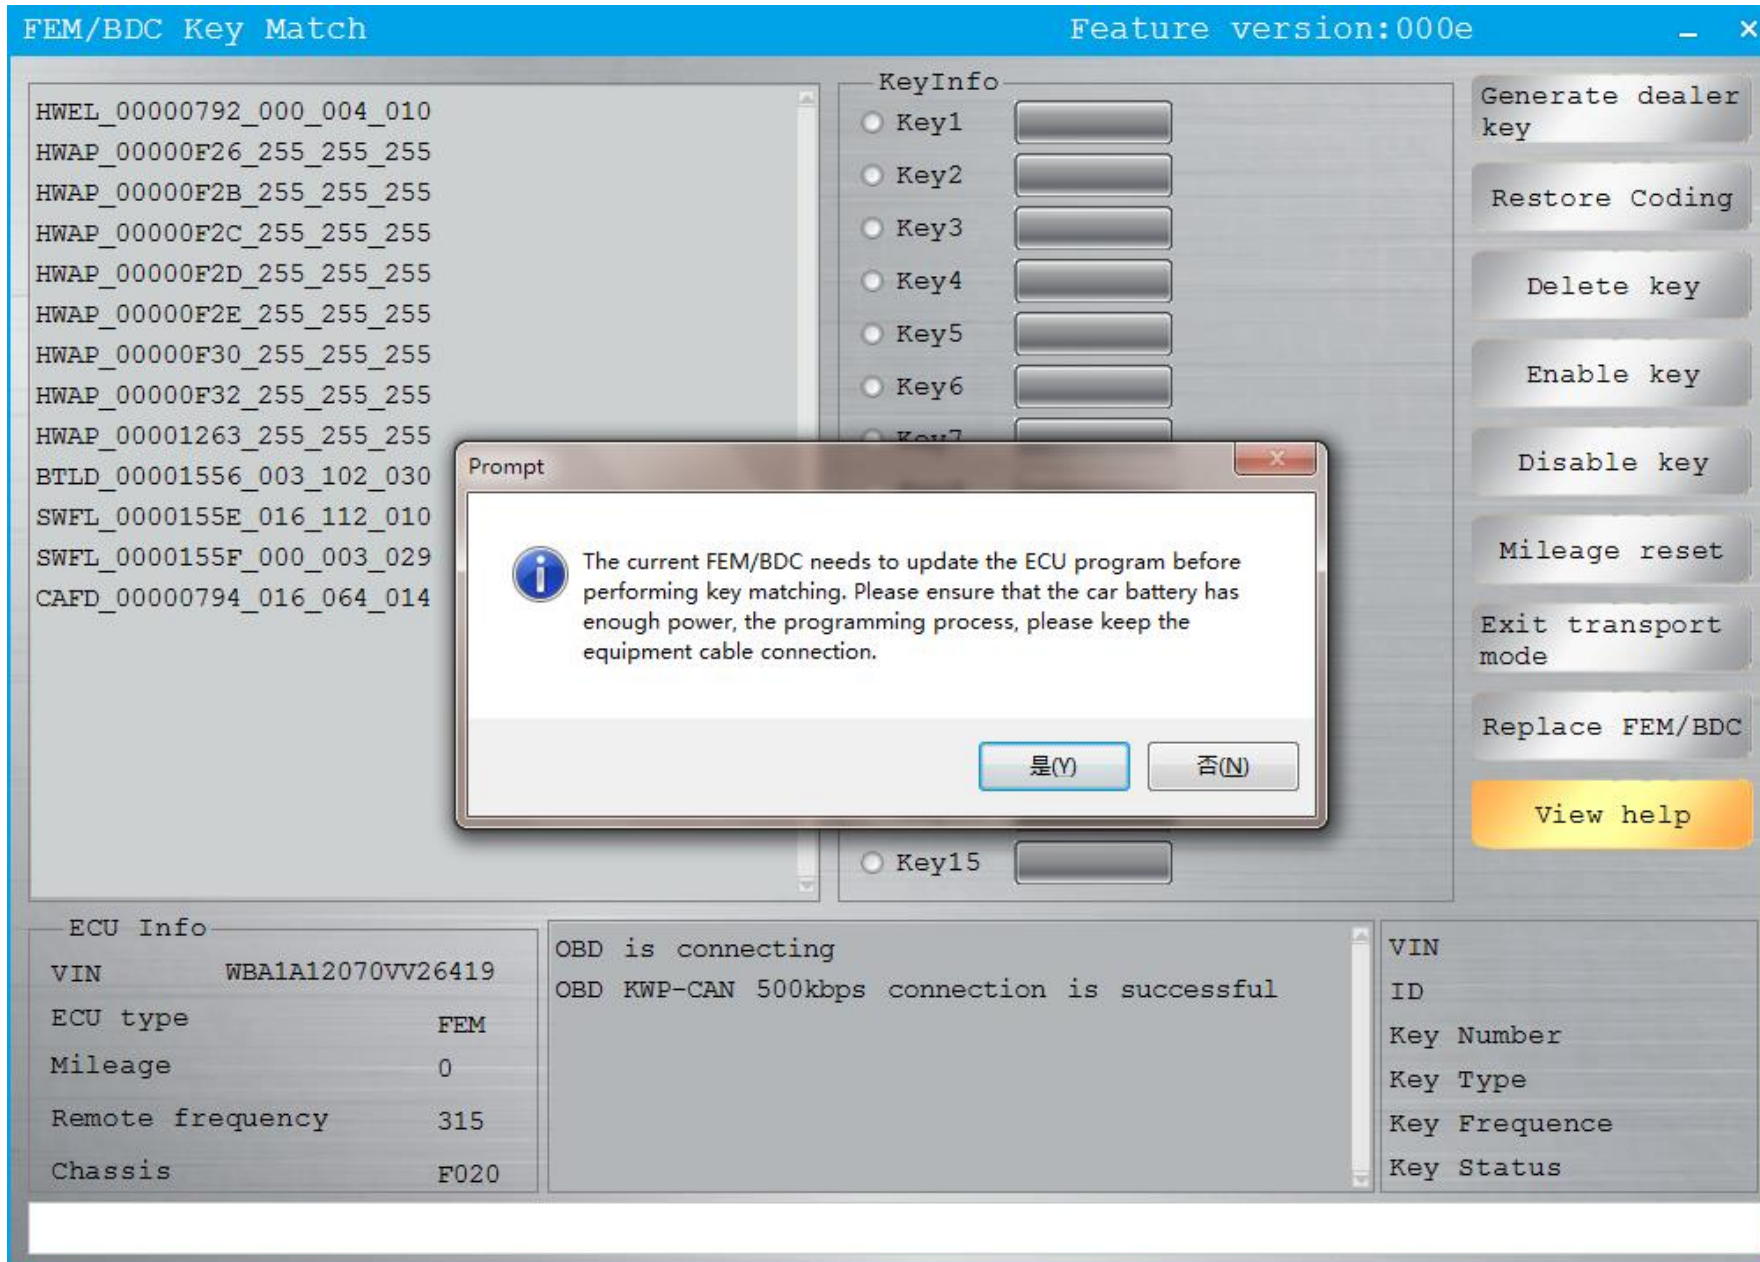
FEM/BDC Key Match

Feature version:000e

HWEL_00000792_000_004_010
HWAP_00000F26_255_255_255
HWAP_00000F2B_255_255_255
HWAP_00000F2C_255_255_255
HWAP_00000F2D_255_255_255
HWAP_00000F2E_255_255_255
HWAP_00000F30_255_255_255
HWAP_00000F32_255_255_255
HWAP_00001263_255_255_255
BTLD_00001556_003_102_030
SWFL_0000155E_016_112_010
SWFL_0000155F_000_003_029
CAFD_00000794_016_064_014

KeyInfo
Key1
Key2
Key3
Key4
Key5
Key6
Key7
Key15

Generate dealer key
Restore Coding
Delete key
Enable key
Disable key
Mileage reset
Exit transport mode
Replace FEM/BDC
View help

Prompt

The current FEM/BDC needs to update the ECU program before performing key matching. Please ensure that the car battery has enough power, the programming process, please keep the equipment cable connection.

是(Y)
否(N)

ECU Info
VIN WBA1A12070VV26419
ECU type FEM
Mileage 0
Remote frequency 315
Chassis F020

OBD is connecting
OBD KWP-CAN 500kbps connection is successful

VIN
ID
Key Number
Key Type
Key Frequence
Key Status